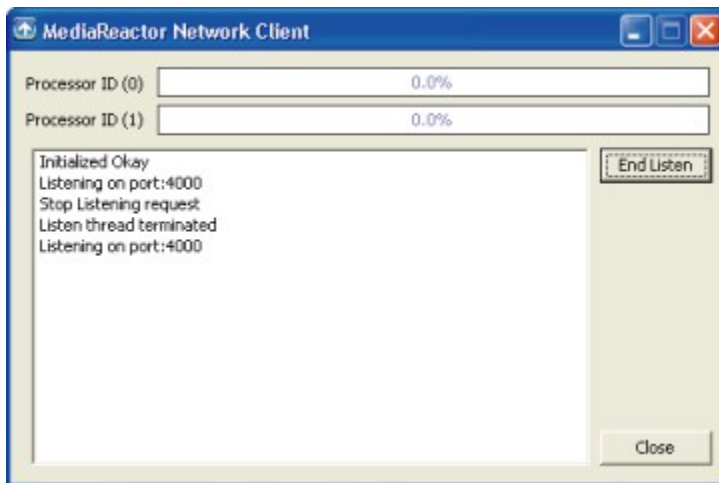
MediaReactor Network Client

Processor ID (0) 0.0%

Processor ID (1) 0.0%

Initialized Okay
Listening on port:4000
Stop Listening request
Listen thread terminated
Listening on port:4000

End Listen

Close